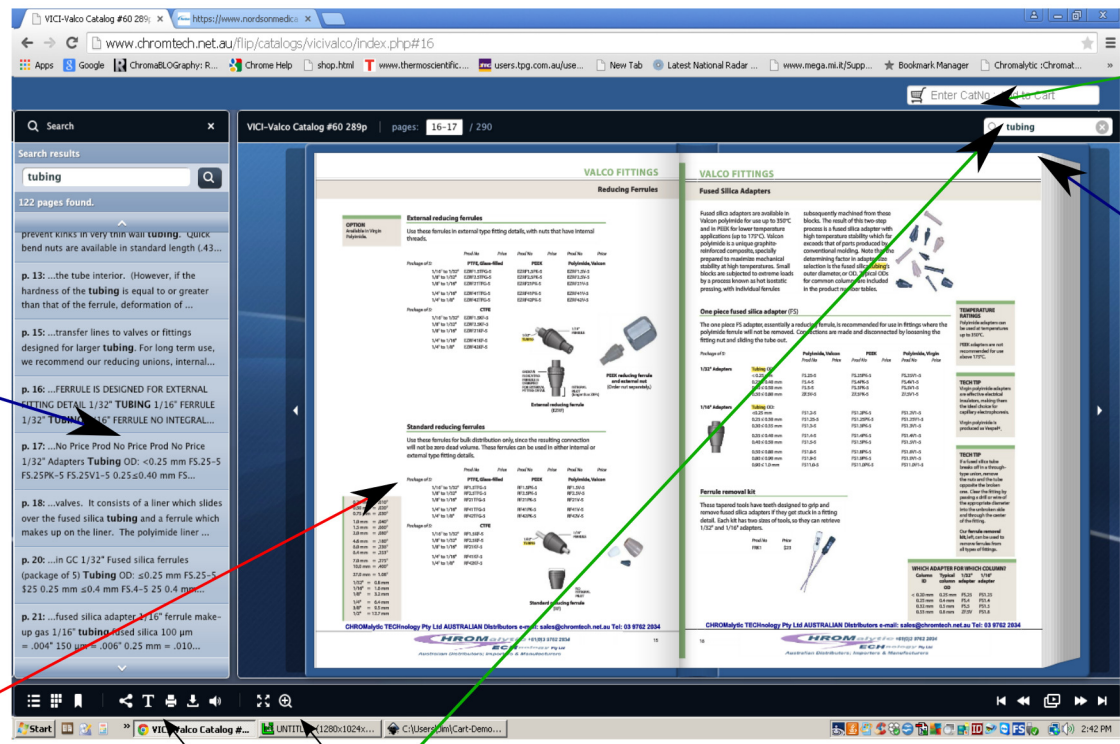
VICI-Valco Catalog #60 289p ×   https://www.nordsonmedica ×

www.chromtech.net.au/flip/catalogs/vicivalco/index.php#16

Apps  Google  ChromaBLOGraphy: R...  Chrome Help  shop.html  www.thermoscientific....  users.tpg.com.au/use...  New Tab  Latest National Radar ...  www.mega.mi.it/Supp...  Bookmark Manager  Chromalytic :Chromat...

Enter CatNo to Cart

Search ×

Search results

tubing

122 pages found.

prevent kinks in very thin wall tubing. Quick bend nuts are available in standard length (.43...

p. 13: ...the tube interior. (However, if the hardness of the tubing is equal to or greater than that of the ferrule, deformation of ...

p. 15: ...transfer lines to valves or fittings designed for larger tubing. For long term use, we recommend our reducing unions, internal...

p. 16: ...FERRULE IS DESIGNED FOR EXTERNAL FITTING DETAIL 1/32" TUBING 1/16" FERRULE 1/32" TUBING 1/16" FERRULE NO INTEGRAL...

p. 17: ...No Price Prod No Price Prod No Price 1/32" Adapters Tubing OD: <0.25 mm FS.25-5 FS.25PK-5 FS.25V1-5 0.25≤0.40 mm FS...

p. 18: ...valves. It consists of a liner which slides over the fused silica tubing and a ferrule which makes up on the liner. The polyimide liner ...

p. 20: ...in GC 1/32" Fused silica ferrules (package of 5) Tubing OD: ≤0.25 mm FS.25-5 $25 0.25 mm ≤0.4 mm FS.4-5 25 0.4 mm...

p. 21: ...fused silica adapter 1/16" ferrule make-up gas 1/16" tubing fused silica 100 µm = .004" 150 µm = .006" 0.25 mm = .010...

VICI-Valco Catalog #60 289p   pages: 16-17 / 290

tubing

VALCO FITTINGS
Reducing Ferrules

External reducing ferrules

Standard reducing ferrules

CHROMalytic TECHnology Pty Ltd AUSTRALIAN Distributors e-mail: sales@chromtech.net.au Tel : 03 9762 2034

VALCO FITTINGS
Fused Silica Adapters

One piece fused silica adapter (FS)

Ferrule removal kit

TEMPERATURE RATINGS

TECH TIP

TECH TIP

WHICH ADAPTER FOR WHICH COLUMN

CHROMalytic TECHnology Pty Ltd AUSTRALIAN Distributors e-mail: sales@chromtech.net.au Tel : 03 9762 2034

Start   VICI-Valco Catalog #...   UNTITLED 1280x1024x...   C:\Users\Jim\Cart-Demo...   2:42 PM